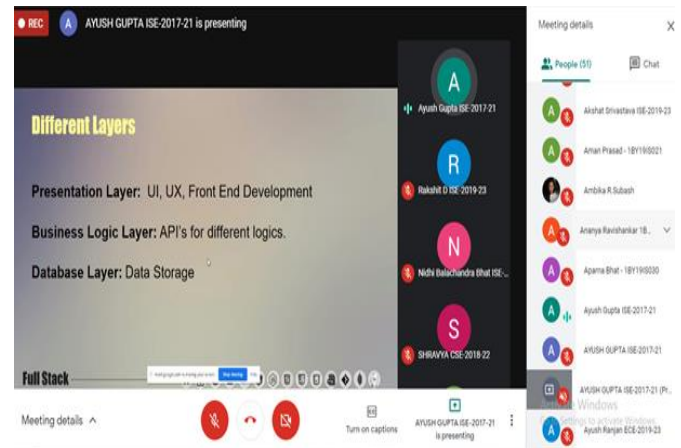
REC A AYUSH GUPTA ISE-2017-21 is presenting

Different Layers

Presentation Layer: UI, UX, Front End Development

Business Logic Layer: API's for different logics.

Database Layer: Data Storage

Full Stack

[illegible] Stop sharing Hide

A Ayush Gupta ISE-2017-21

R Rakshit D ISE-2019-23

N Nidhi Balachandra Bhat ISE-...

S SHRAVYA CSE-2018-22

Meeting details ∧

Turn on captions

AYUSH GUPTA ISE-2017-21 is presenting

Meeting details ×

People (51) Chat

Akshat Srivastava ISE-2019-23

Aman Prasad - 1BY19IS021

Ambika.R.Subash

Ananya Ravishankar 1B...

Aparna Bhat - 1BY19IS030

Ayush Gupta ISE-2017-21

AYUSH GUPTA ISE-2017-21

AYUSH GUPTA ISE-2017-21 (Pr...

Ayush Ranjan ECE-2019-23

Activate Windows
Go to Settings to activate Windows.